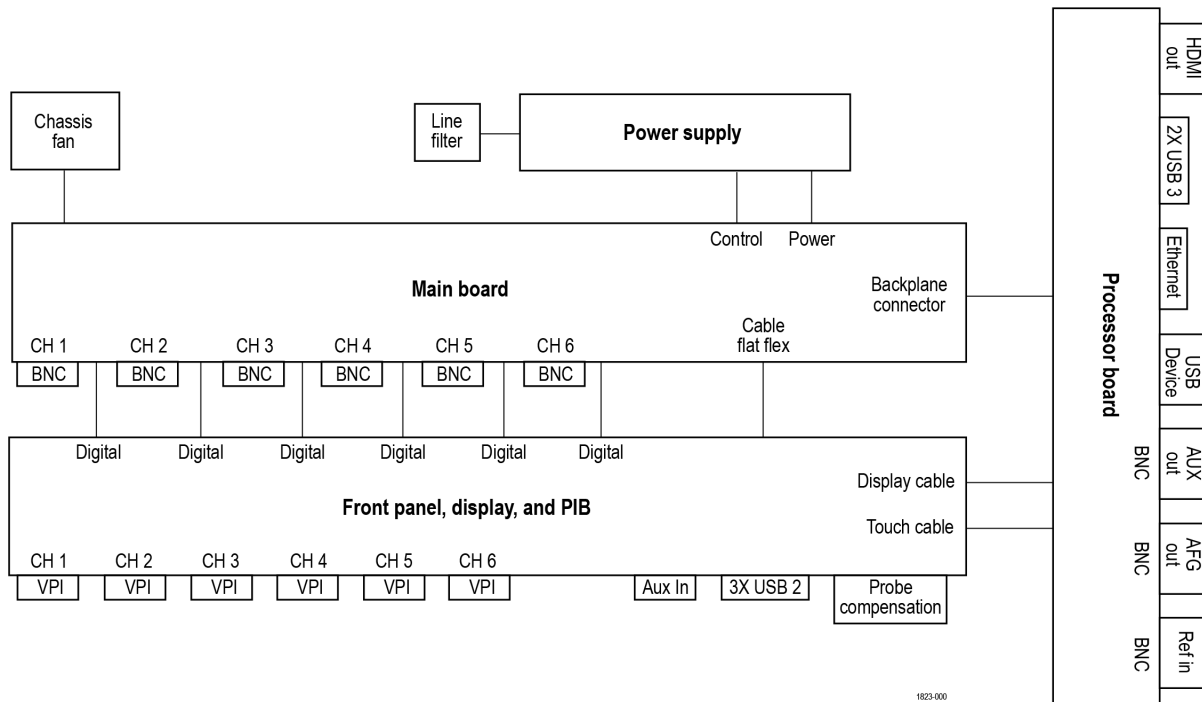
Chassis fan

Line filter

Power supply

Control

Power

Main board

Backplane connector

Cable flat flex

CH 1
BNC

CH 2
BNC

CH 3
BNC

CH 4
BNC

CH 5
BNC

CH 6
BNC

Digital

Digital

Digital

Digital

Digital

Digital

Front panel, display, and PIB

Display cable

Touch cable

CH 1
VPI

CH 2
VPI

CH 3
VPI

CH 4
VPI

CH 5
VPI

CH 6
VPI

Aux In

3X USB 2

Probe compensation

Processor board

HDMI out

2X USB 3

Ethernet

USB Device

BNC
AUX out

BNC
AFG out

BNC
Ref in

1823-000